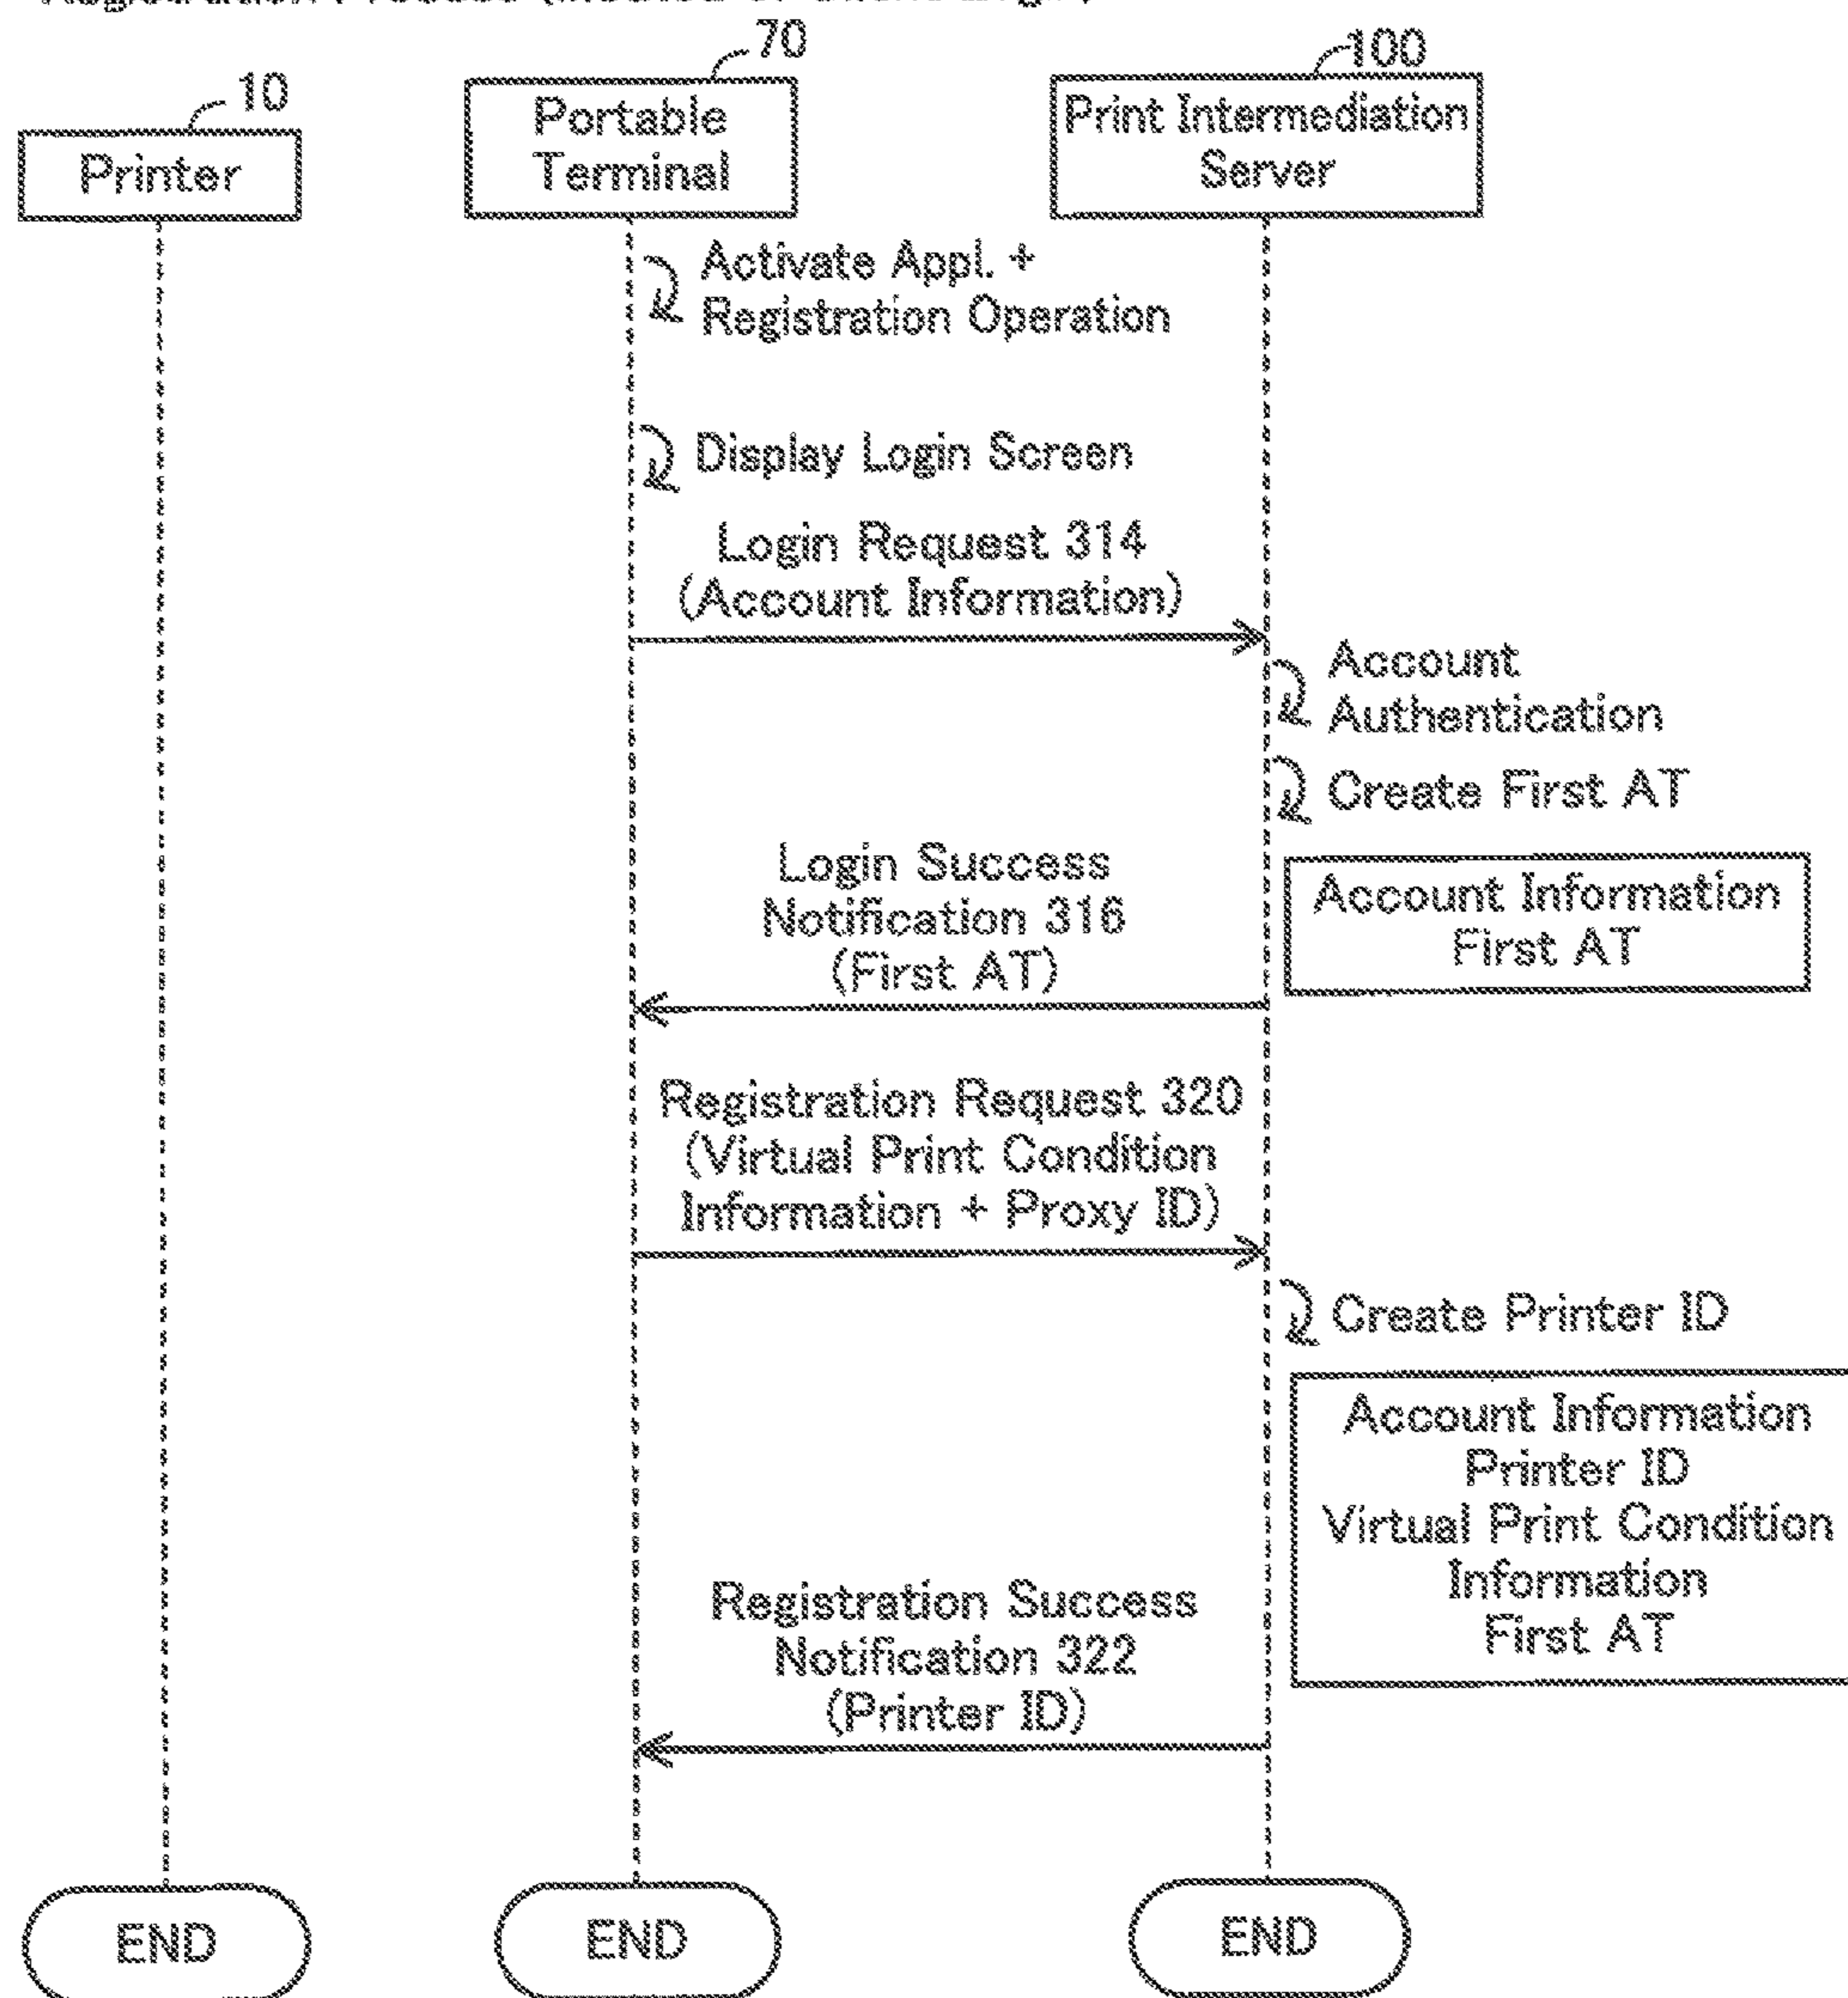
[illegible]

70

100

10

Printer

Portable Terminal

Print Intermediation Server

Activate Appl. + Registration Operation

Display Login Screen

Login Request 314 (Account Information)

Account Authentication

Create First AT

Login Success Notification 316 (First AT)

Account Information First AT

Registration Request 320 (Virtual Print Condition Information + Proxy ID)

Create Printer ID

Account Information Printer ID Virtual Print Condition Information First AT

Registration Success Notification 322 (Printer ID)

END

END

END